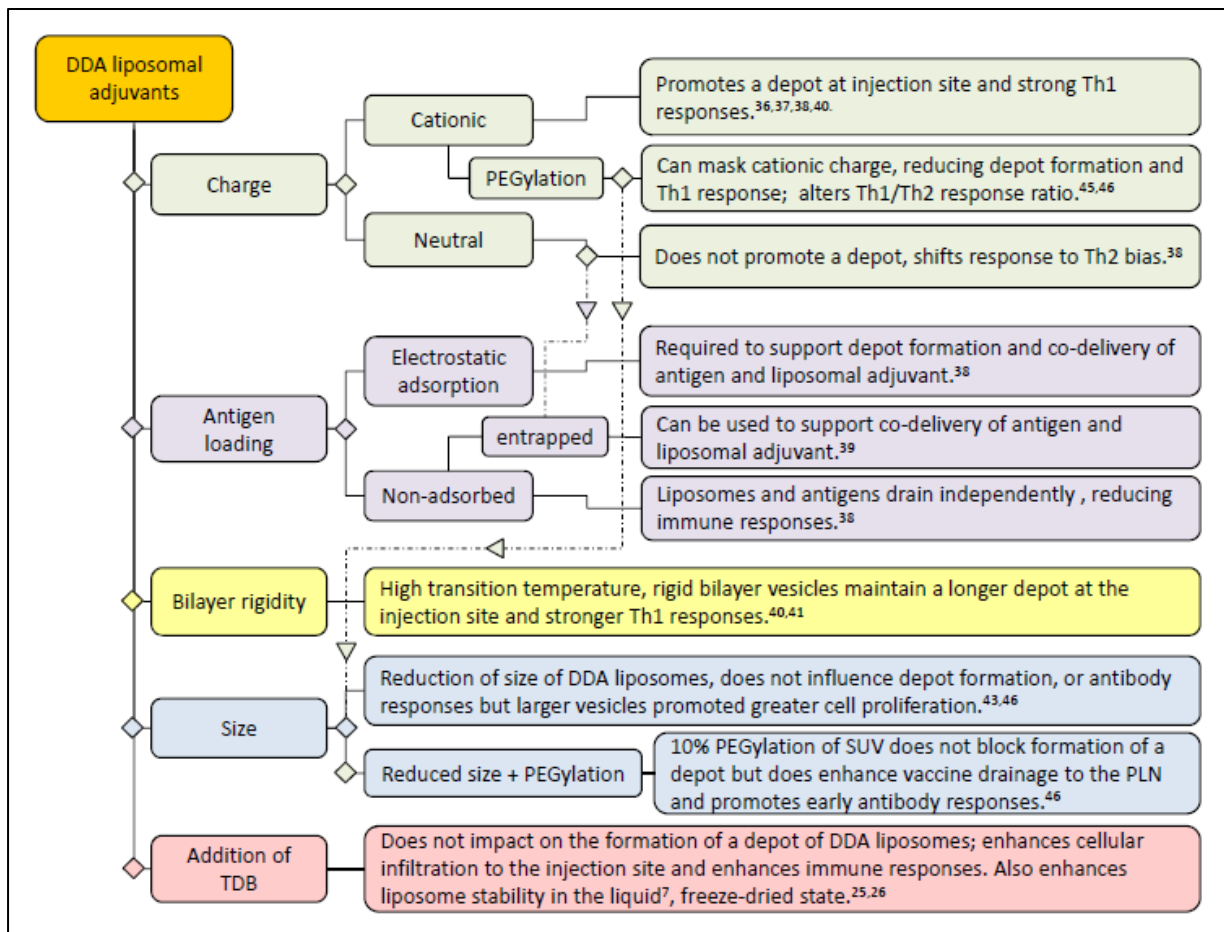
DDA liposomal adjuvants

Charge

Cationic

Promotes a depot at injection site and strong Th1 responses.$^{36,37,38,40.}$

PEGylation

Can mask cationic charge, reducing depot formation and Th1 response; alters Th1/Th2 response ratio.$^{45,46}$

Neutral

Does not promote a depot, shifts response to Th2 bias.$^{38}$

Antigen loading

Electrostatic adsorption

Required to support depot formation and co-delivery of antigen and liposomal adjuvant.$^{38}$

entrapped

Can be used to support co-delivery of antigen and liposomal adjuvant.$^{39}$

Non-adsorbed

Liposomes and antigens drain independently , reducing immune responses.$^{38}$

Bilayer rigidity

High transition temperature, rigid bilayer vesicles maintain a longer depot at the injection site and stronger Th1 responses.$^{40,41}$

Size

Reduction of size of DDA liposomes, does not influence depot formation, or antibody responses but larger vesicles promoted greater cell proliferation.$^{43,46}$

Reduced size + PEGylation

10% PEGylation of SUV does not block formation of a depot but does enhance vaccine drainage to the PLN and promotes early antibody responses.$^{46}$

Addition of TDB

Does not impact on the formation of a depot of DDA liposomes; enhances cellular infiltration to the injection site and enhances immune responses. Also enhances liposome stability in the liquid$^{7}$, freeze-dried state.$^{25,26}$